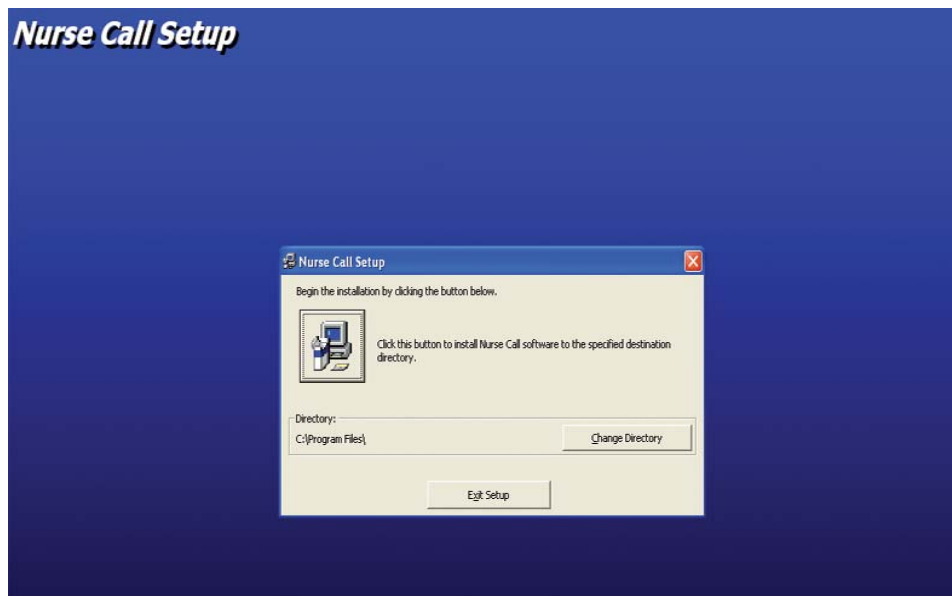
Nurse Call Setup

Nurse Call Setup

Begin the installation by clicking the button below.

Click this button to install Nurse Call software to the specified destination directory.

Directory:

C:\Program Files\

Change Directory

Exit Setup